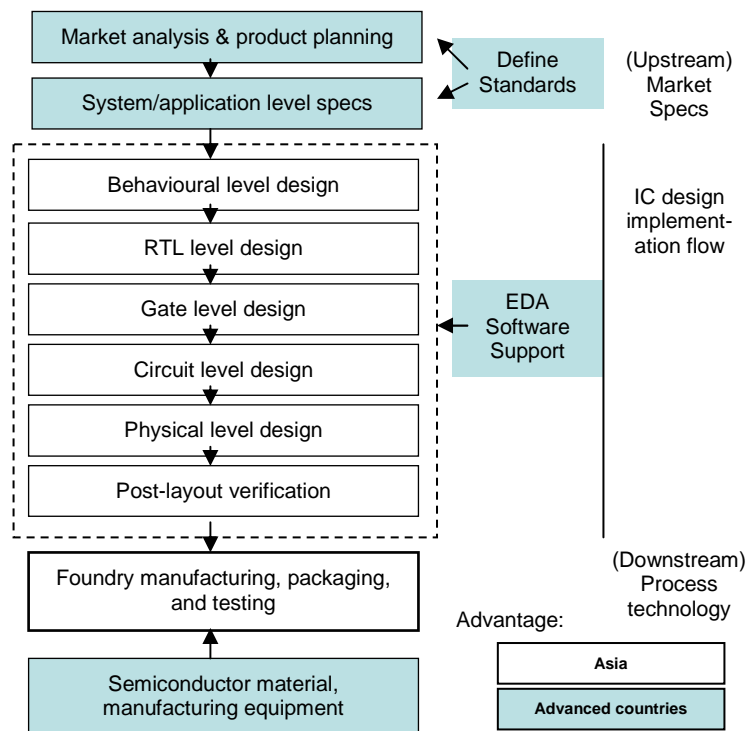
Market analysis & product planning

Define Standards

(Upstream) Market Specs

System/application level specs

Behavioural level design

RTL level design

Gate level design

Circuit level design

Physical level design

Post-layout verification

IC design implementation flow

EDA Software Support

Foundry manufacturing, packaging, and testing

(Downstream) Process technology

Advantage:

Asia

Advanced countries

Semiconductor material, manufacturing equipment